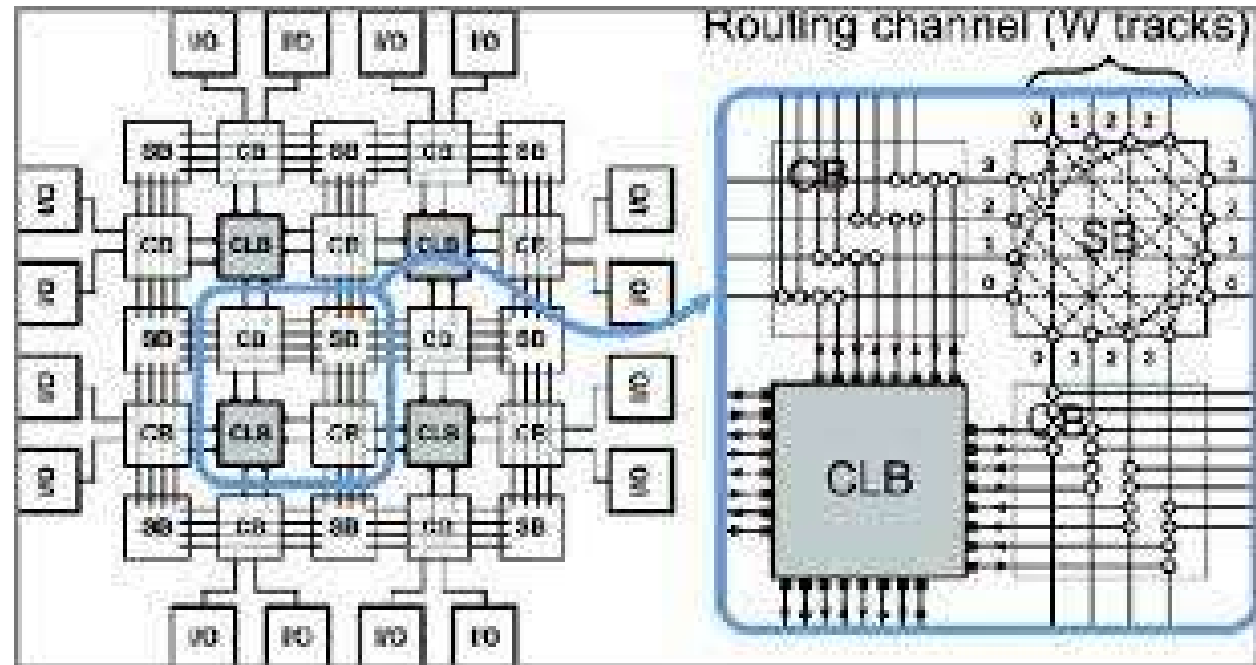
Routing channel (W tracks)

I/O I/O I/O I/O

SB CB SB CB SB

I/O CB CLB CB CLB CB I/O

I/O I/O

SB CB SB CB SB

I/O CB CLB CB CLB CB I/O

I/O I/O

SB CB SB CB SB

I/O I/O I/O I/O

CB

0 1 2 3
3
2
1
0
SB
3
2
1
0
0 1 2 3

CB

CLB